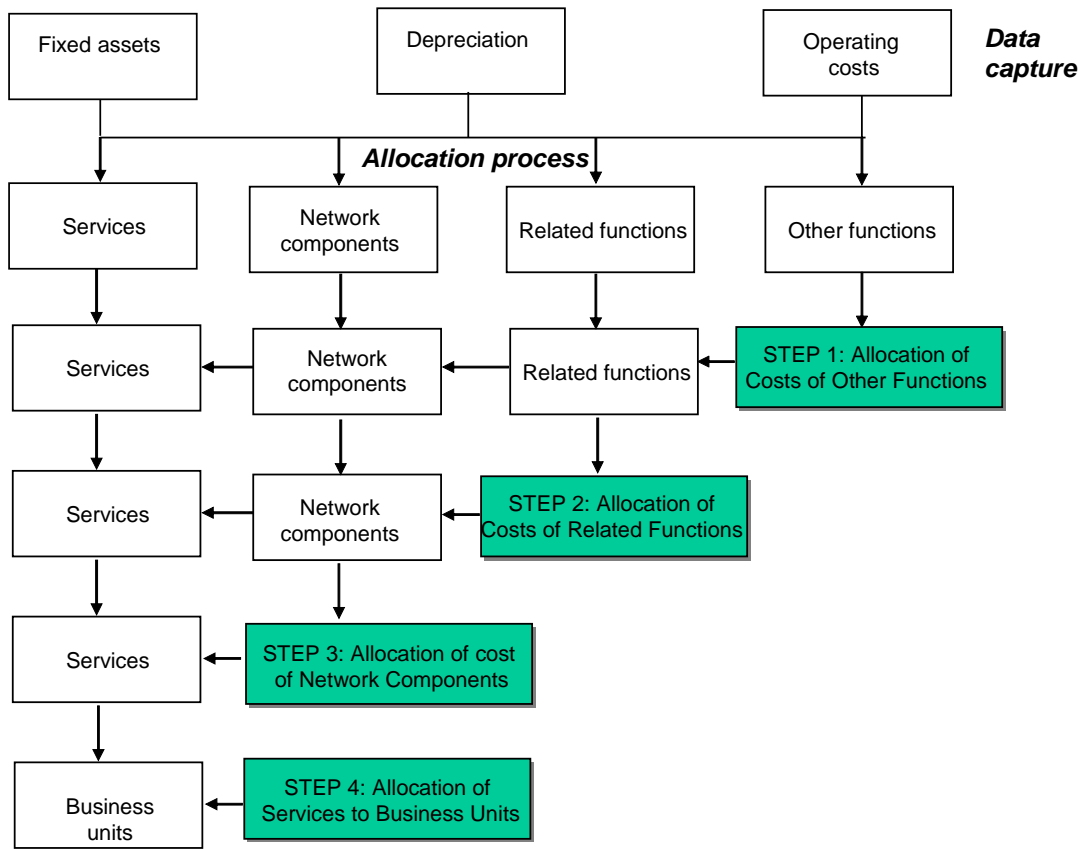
Fixed assets

Depreciation

Operating costs

Data capture

Allocation process

Services

Network components

Related functions

Other functions

Services

Network components

Related functions

STEP 1: Allocation of Costs of Other Functions

Services

Network components

STEP 2: Allocation of Costs of Related Functions

Services

STEP 3: Allocation of cost of Network Components

Business units

STEP 4: Allocation of Services to Business Units